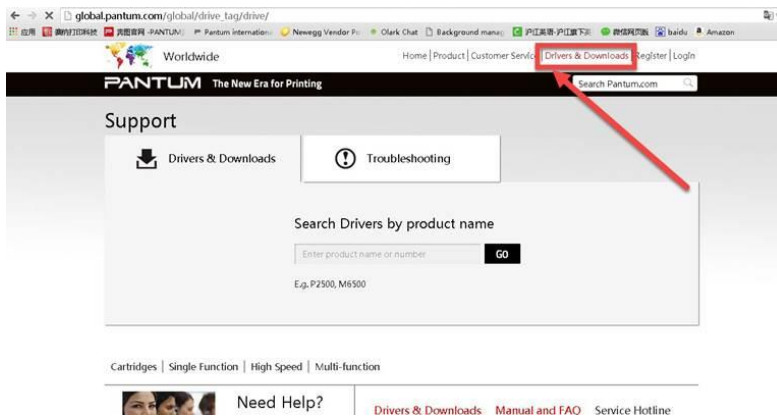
global.pantum.com/global/drive_tag/drive/

应用 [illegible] 奔图官网 -PANTUM Pantum internation Newegg Vendor Po Olark Chat Background manag 沪江英语·沪江旗下英 微信网页版 baidu Amazon

Worldwide

Home | Product | Customer Servic | Drivers & Downloads | Register | Login

PANTUM The New Era for Printing

Search Pantum.com

Support

Drivers & Downloads

Troubleshooting

Search Drivers by product name

Enter product name or number

GO

E.g. P2500, M6500

Cartridges | Single Function | High Speed | Multi-function

Need Help?

Drivers & Downloads Manual and FAQ Service Hotline